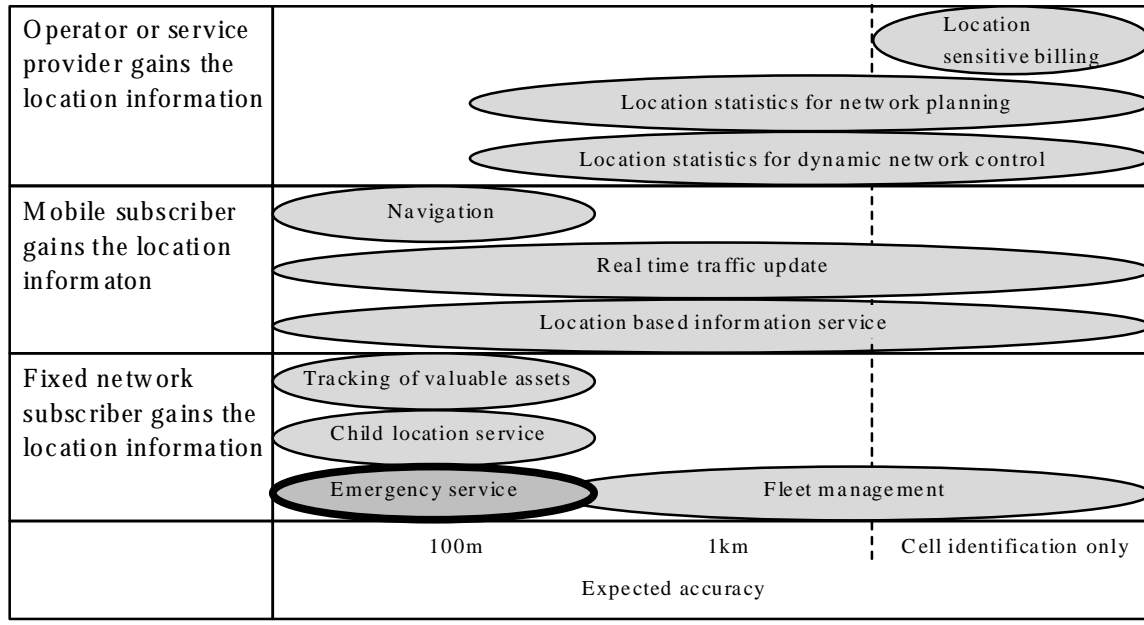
| | |
|---|---|
| Operator or service provider gains the location information | Location sensitive billing<br>Location statistics for network planning<br>Location statistics for dynamic network control |
| Mobile subscriber gains the location informaton | Navigation<br>Real time traffic update<br>Location based information service |
| Fixed network subscriber gains the location information | Tracking of valuable assets<br>Child location service<br>Emergency service<br>Fleet management |
| | 100m 1km Cell identification only<br>Expected accuracy |